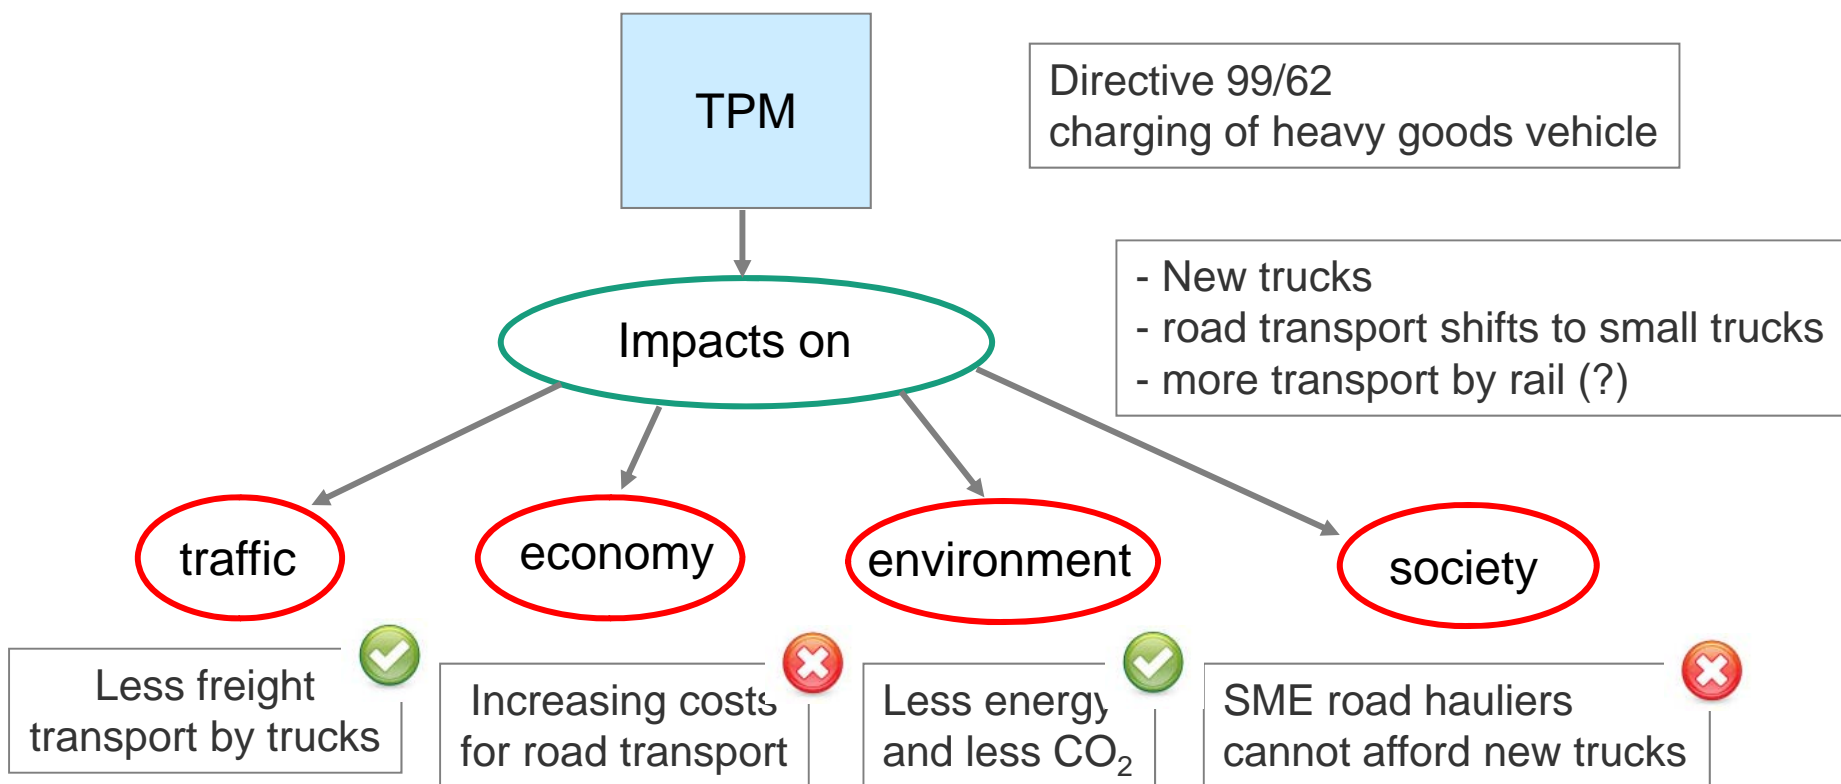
TPM

Directive 99/62
charging of heavy goods vehicle

- New trucks
- road transport shifts to small trucks
- more transport by rail (?)

Impacts on

traffic

economy

environment

society

Less freight transport by trucks

Increasing costs for road transport

Less energy and less $CO_2$

SME road hauliers cannot afford new trucks